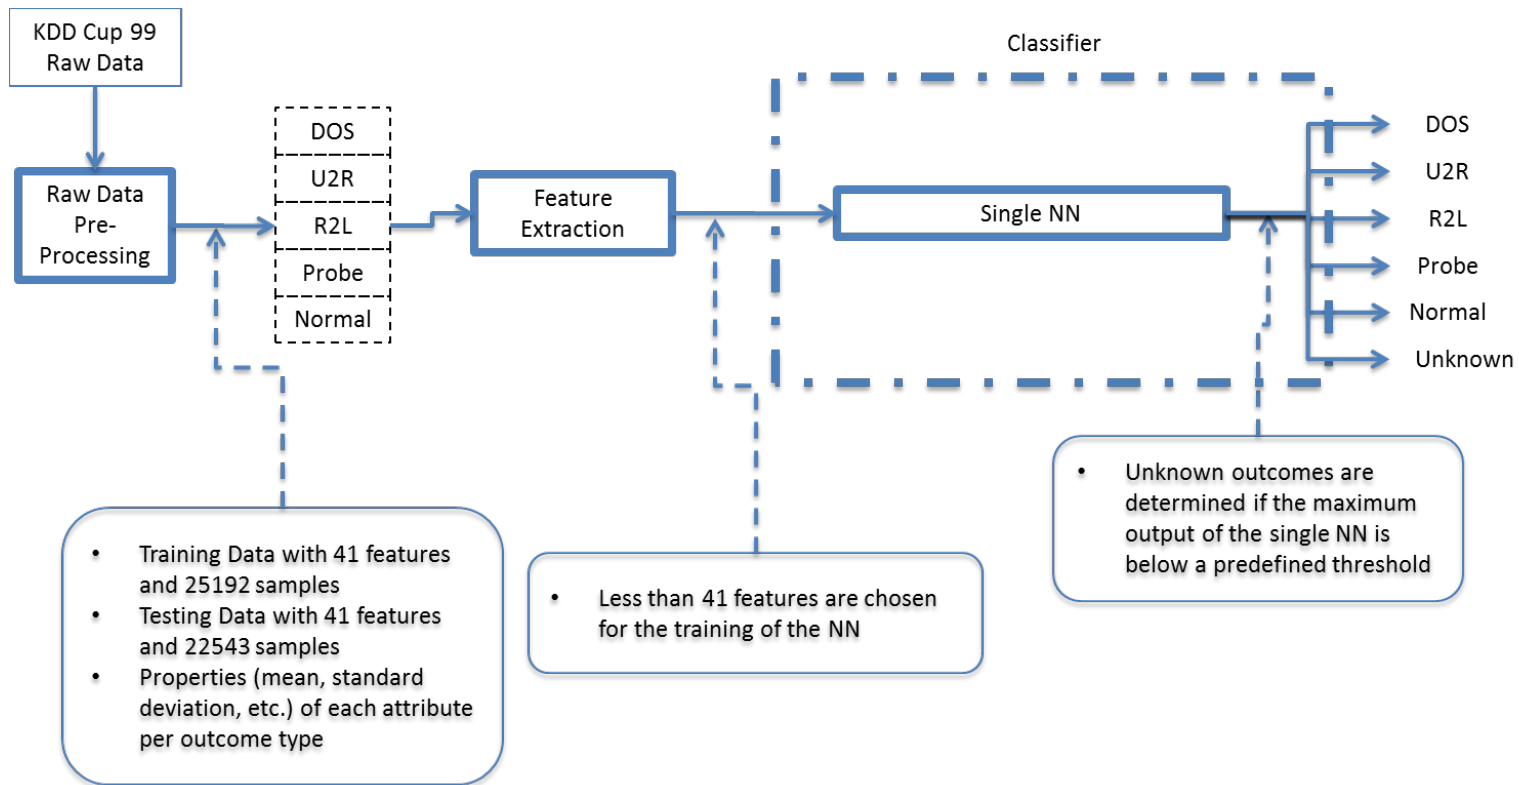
KDD Cup 99 Raw Data

Raw Data Pre-Processing

DOS
U2R
R2L
Probe
Normal

Feature Extraction

Classifier

Single NN

DOS
U2R
R2L
Probe
Normal
Unknown

• Training Data with 41 features and 25192 samples
• Testing Data with 41 features and 22543 samples
• Properties (mean, standard deviation, etc.) of each attribute per outcome type

• Less than 41 features are chosen for the training of the NN

• Unknown outcomes are determined if the maximum output of the single NN is below a predefined threshold